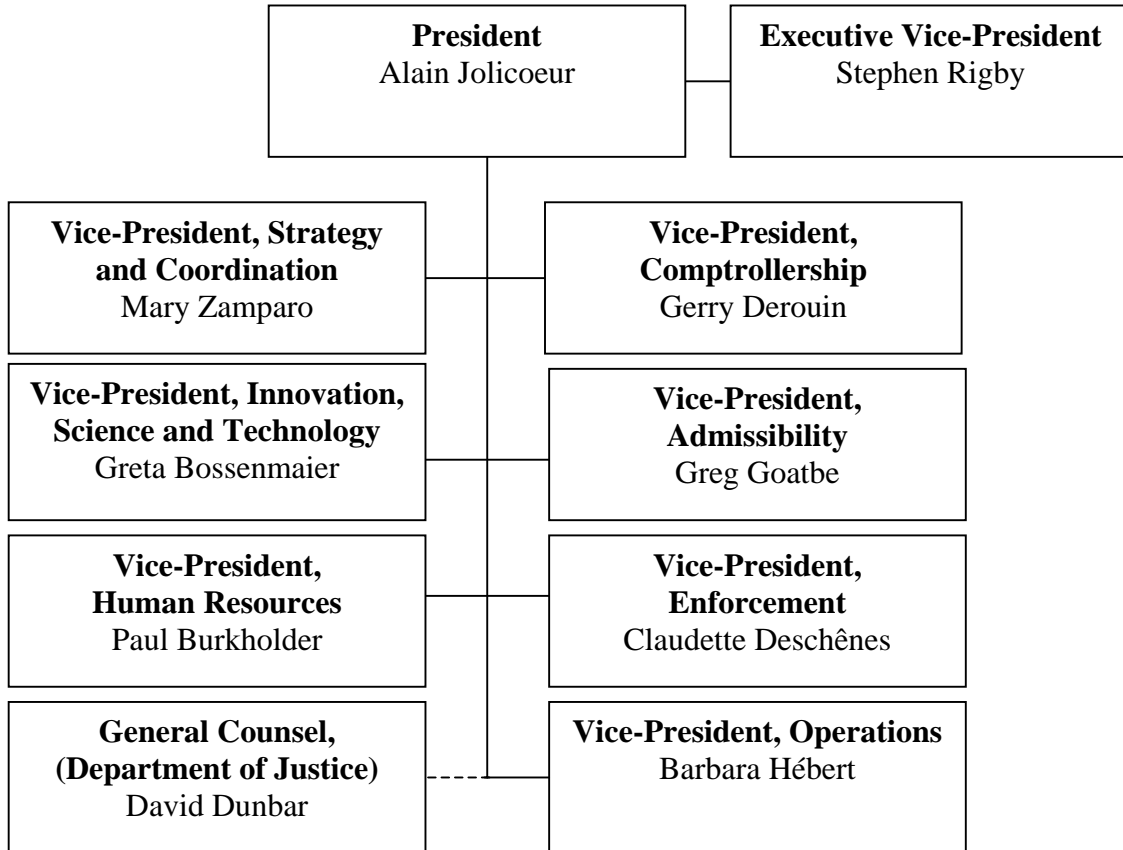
**President**
Alain Jolicoeur

**Executive Vice-President**
Stephen Rigby

**Vice-President, Strategy and Coordination**
Mary Zamparo

**Vice-President, Comptrollership**
Gerry Derouin

**Vice-President, Innovation, Science and Technology**
Greta Bossenmaier

**Vice-President, Admissibility**
Greg Goatbe

**Vice-President, Human Resources**
Paul Burkholder

**Vice-President, Enforcement**
Claudette Deschênes

**General Counsel, (Department of Justice)**
David Dunbar

**Vice-President, Operations**
Barbara Hébert